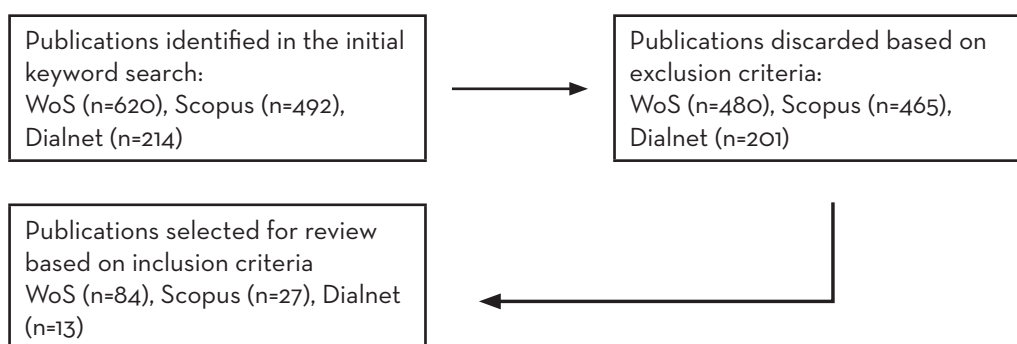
Publications identified in the initial keyword search:
WoS (n=620), Scopus (n=492), Dialnet (n=214)

Publications discarded based on exclusion criteria:
WoS (n=480), Scopus (n=465), Dialnet (n=201)

Publications selected for review based on inclusion criteria
WoS (n=84), Scopus (n=27), Dialnet (n=13)